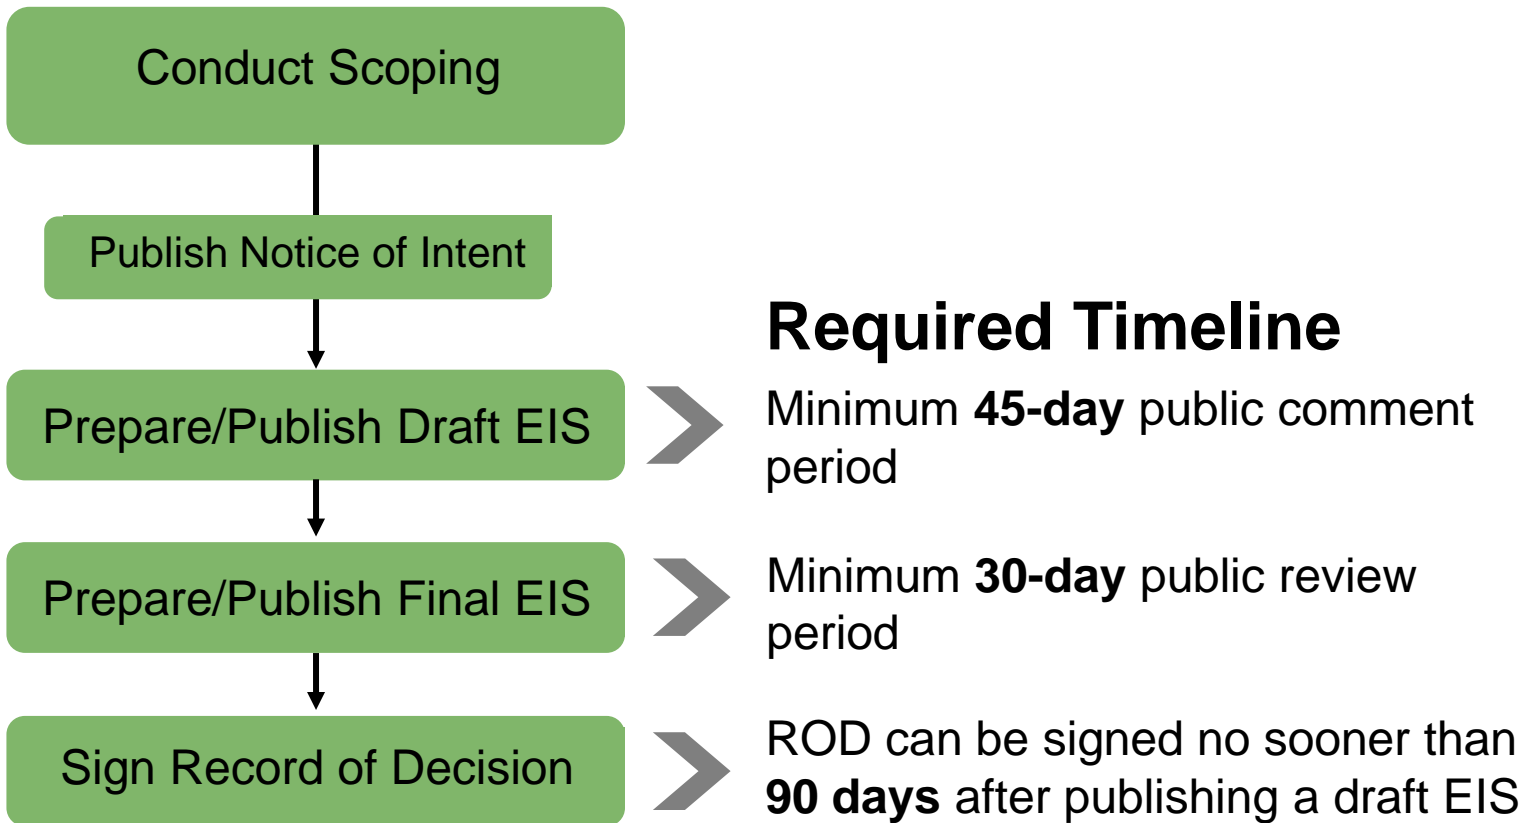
Conduct Scoping

Publish Notice of Intent

Prepare/Publish Draft EIS

Prepare/Publish Final EIS

Sign Record of Decision

**Required Timeline**

Minimum **45-day** public comment period

Minimum **30-day** public review period

ROD can be signed no sooner than **90 days** after publishing a draft EIS